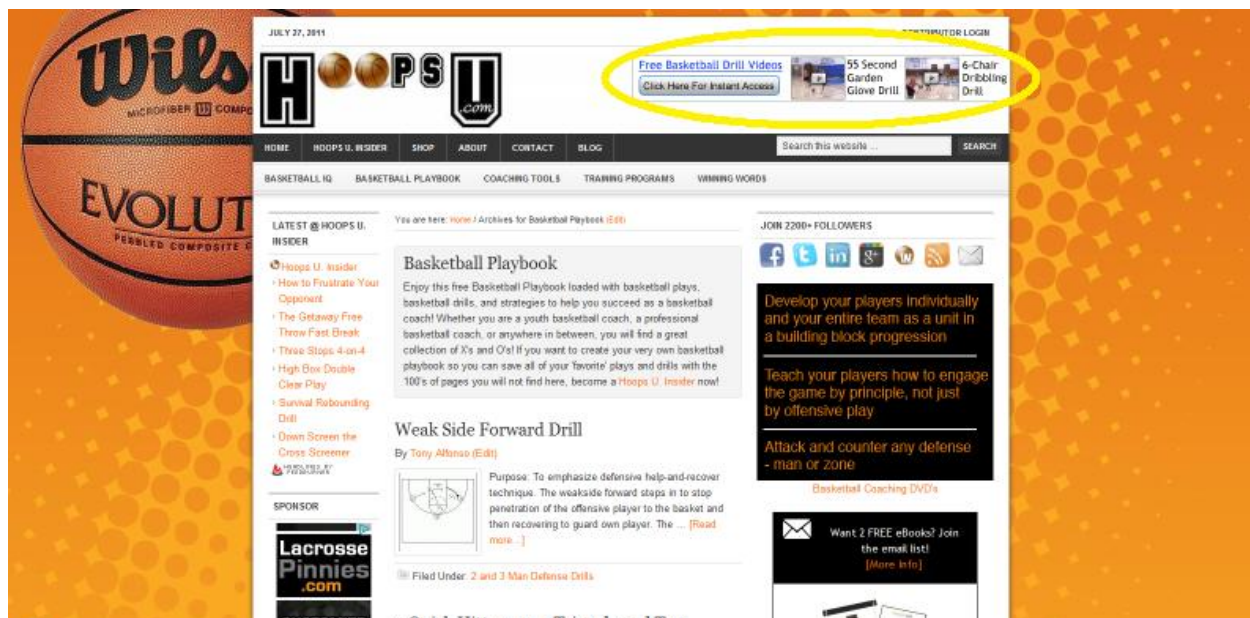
Wils
MICROFIBER COMPO
EVOLUT
PEBBLED COMPOSITE C

JULY 27, 2011

CONTRIBUTOR LOGIN

H PS U .com

Free Basketball Drill Videos
Click Here For Instant Access
55 Second Garden Glove Drill
6-Chair Dribbling Drill

HOME HOOPS U. INSIDER SHOP ABOUT CONTACT BLOG

Search this website ... SEARCH

BASKETBALL IQ BASKETBALL PLAYBOOK COACHING TOOLS TRAINING PROGRAMS WINNING WORDS

LATEST @ HOOPS U. INSIDER

Hoops U. Insider
How to Frustrate Your Opponent
The Getaway Free Throw Fast Break
Three Stops 4-on-4
High Box Double Clear Play
Survival Rebounding Drill
Down Screen the Cross Screener

SPONSOR

Lacrosse Pinnies .com

You are here: Home / Archives for Basketball Playbook (Edit)

Basketball Playbook

Enjoy this free Basketball Playbook loaded with basketball plays, basketball drills, and strategies to help you succeed as a basketball coach! Whether you are a youth basketball coach, a professional basketball coach, or anywhere in between, you will find a great collection of X's and O's! If you want to create your very own basketball playbook so you can save all of your 'favorite' plays and drills with the 100's of pages you will not find here, become a Hoops U. Insider now!

Weak Side Forward Drill

By Tony Alfonso (Edit)

Purpose: To emphasize defensive help-and-recover technique. The weakside forward steps in to stop penetration of the offensive player to the basket and then recovering to guard own player. The ... [Read more...]

Filed Under: 2 and 3 Man Defense Drills

JOIN 2200+ FOLLOWERS

Develop your players individually and your entire team as a unit in a building block progression

Teach your players how to engage the game by principle, not just by offensive play

Attack and counter any defense - man or zone

Basketball Coaching DVD's

Want 2 FREE eBooks? Join the email list!
[More Info]